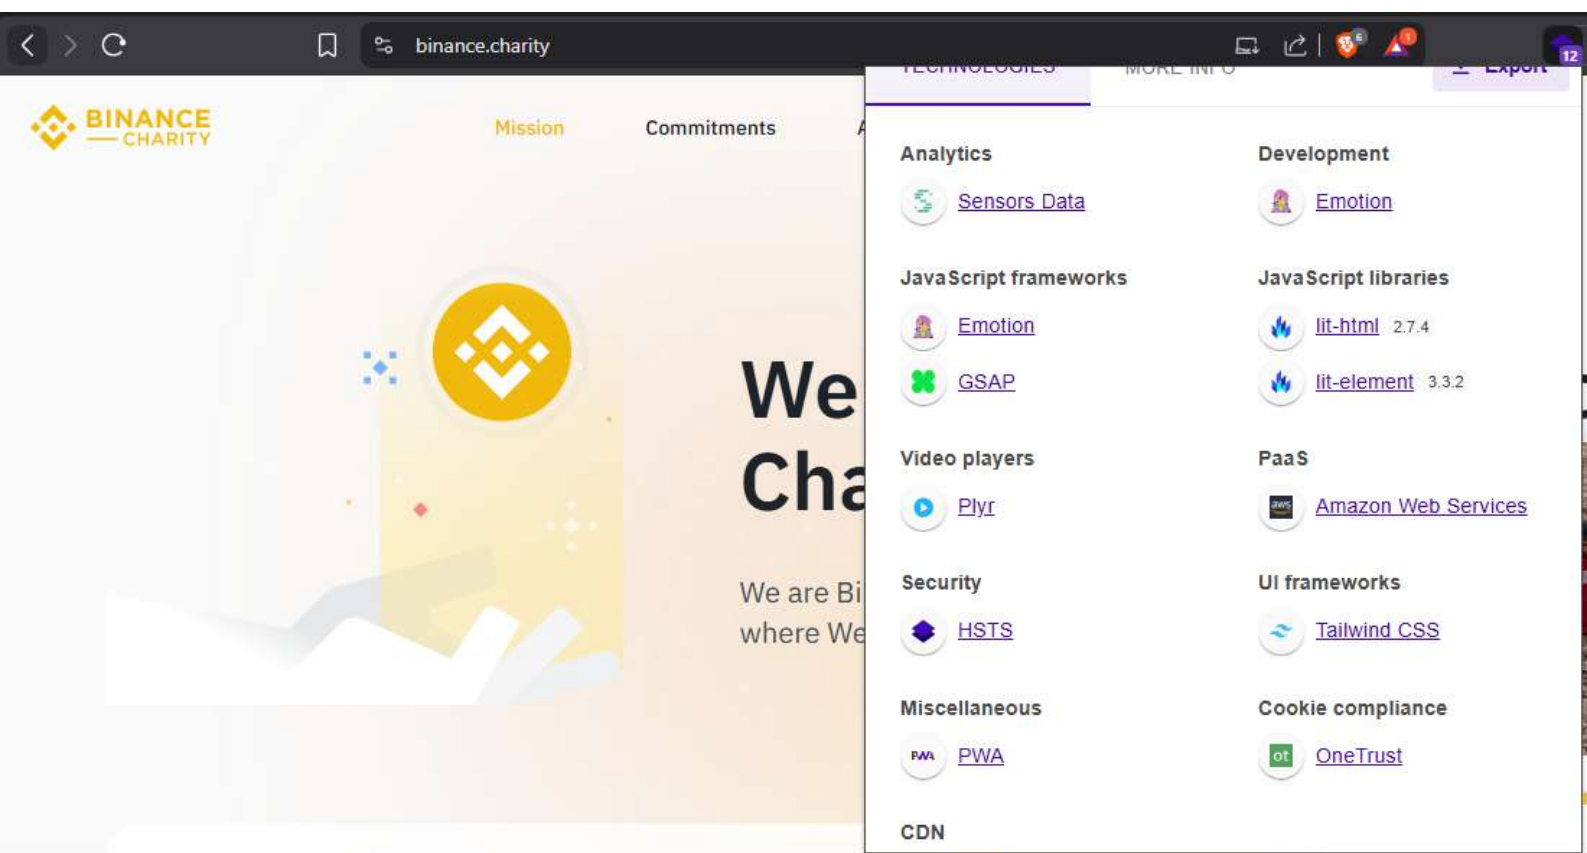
binance.charity

BINANCE CHARITY

Mission Commitments

We
Cha

We are Bi
where We

TECHNOLOGIES MORE INFO Export

Analytics
Sensors Data

Development
Emotion

JavaScript frameworks
Emotion
GSAP

JavaScript libraries
lit-html 2.7.4
lit-element 3.3.2

Video players
Plyr

PaaS
Amazon Web Services

Security
HSTS

UI frameworks
Tailwind CSS

Miscellaneous
PWA

Cookie compliance
OneTrust

CDN